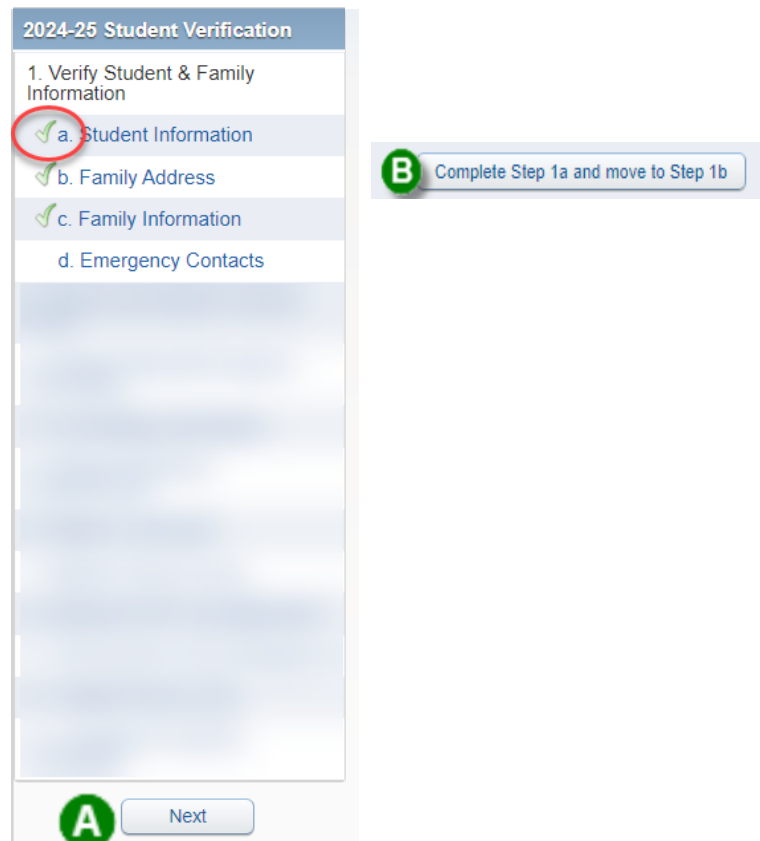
2024-25 Student Verification

1. Verify Student & Family Information

a. Student Information

b. Family Address

c. Family Information

d. Emergency Contacts

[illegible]

A

Next

B

Complete Step 1a and move to Step 1b